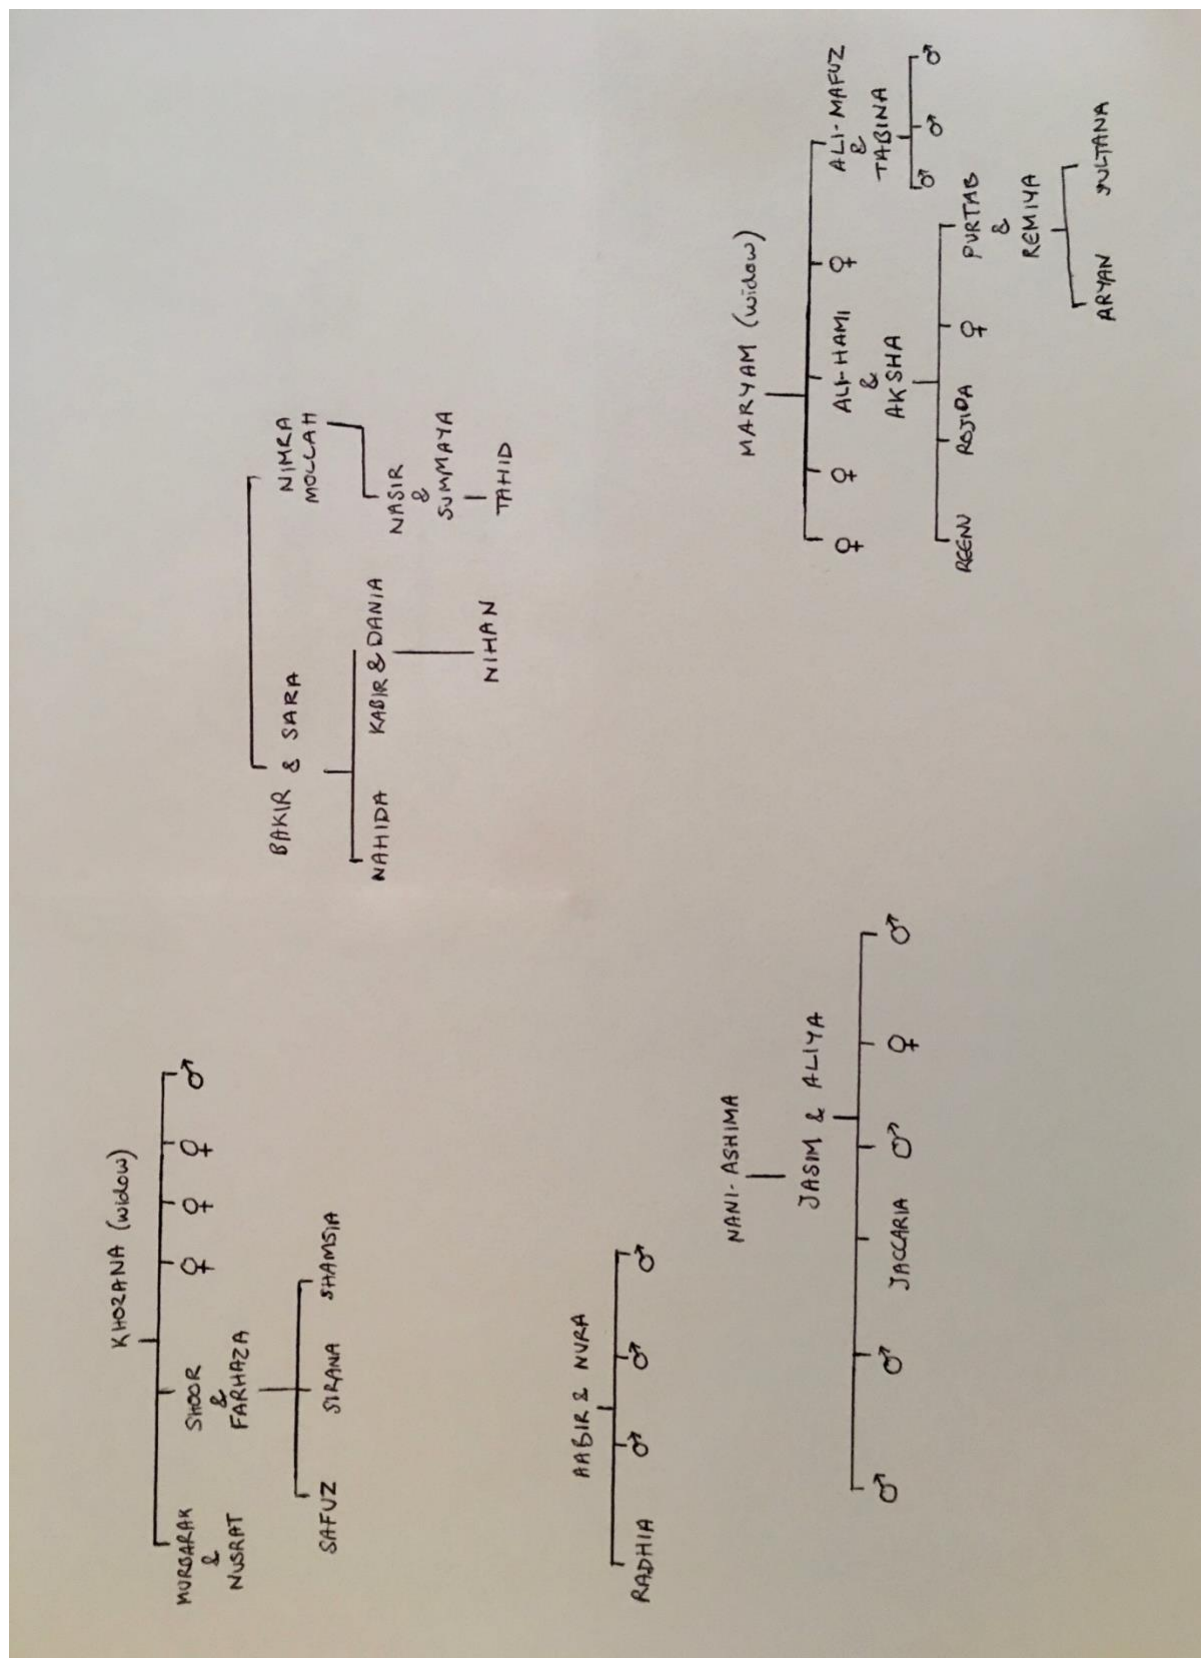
KHOZANA (widow)

MUBARAK
&
NUSRAT

SHOOR
&
FARHAZA

♀ ♀ ♀ ♂

SAFUZ SIRANA SHAMSIA

AABIR & NURA

RADHIA ♂ ♂ ♂

NANI-ASHIMA

JASIM & ALIYA

♂ ♂ JACCARIA ♂ ♀ ♂

BAKIR & SARA

NAHIDA

KABIR & DANIA

NIHAN

NIMRA
MOLLAH

NASIR
&
SUMMAYA

TAHID

MARYAM (widow)

♀ ♀

ALI-HAMI
&
AKSHA

♀

ALI-MAFUZ
&
TABINA

♂ ♂ ♂

REENU ROJIDA ♀

PURTAB
&
REMIYA

ARYAN SULTANA